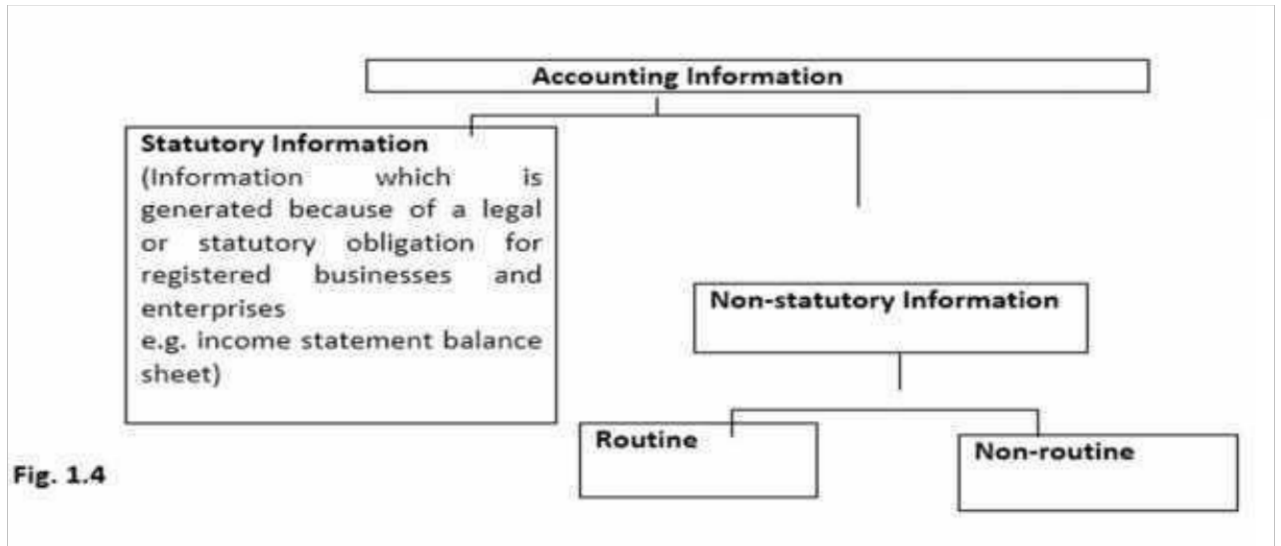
Accounting Information

Statutory Information
(Information which is generated because of a legal or statutory obligation for registered businesses and enterprises
e.g. income statement balance sheet)

Non-statutory Information

Routine

Non-routine

Fig. 1.4